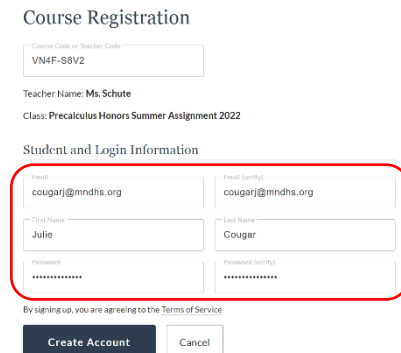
Course Registration

Course Code or Teacher Code
VN4F-S8V2

Teacher Name: Ms. Schute

Class: Precalculus Honors Summer Assignment 2022

Student and Login Information

Email
cougarj@mndhs.org

Email (verify)
cougarj@mndhs.org

First Name
Julie

Last Name
Cougar

Password
••••••••••••••

Password (verify)
••••••••••••••

By signing up, you are agreeing to the Terms of Service

Create Account

Cancel